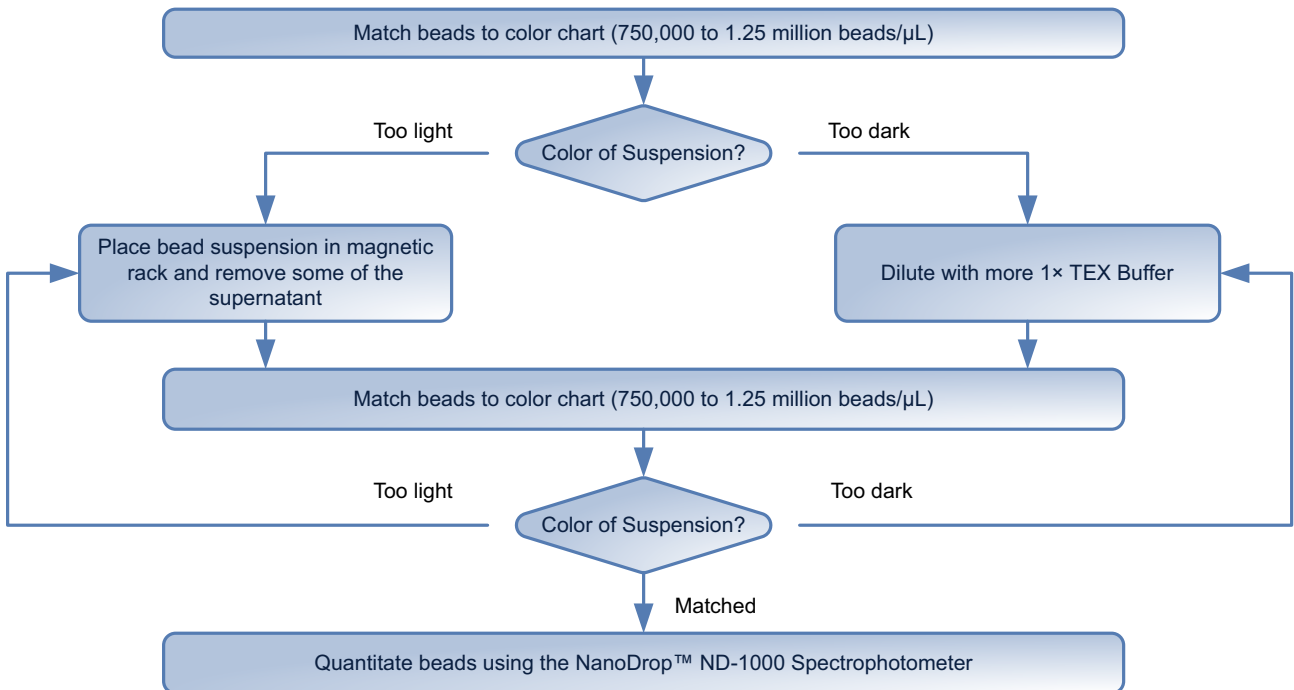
Match beads to color chart (750,000 to 1.25 million beads/µL)

Too light

Color of Suspension?

Too dark

Place bead suspension in magnetic rack and remove some of the supernatant

Dilute with more 1× TEX Buffer

Match beads to color chart (750,000 to 1.25 million beads/µL)

Too light

Color of Suspension?

Too dark

Matched

Quantitate beads using the NanoDrop™ ND-1000 Spectrophotometer